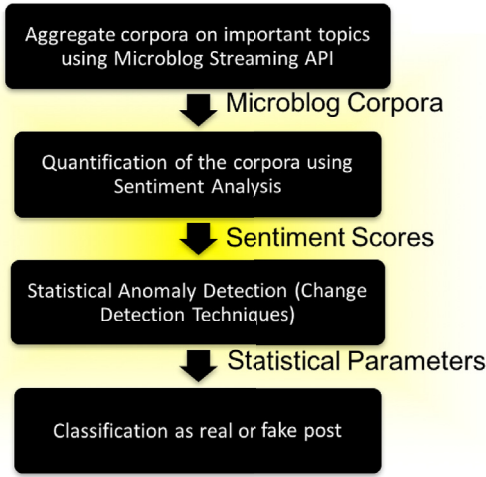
Aggregate corpora on important topics using Microblog Streaming API

Microblog Corpora

Quantification of the corpora using Sentiment Analysis

Sentiment Scores

Statistical Anomaly Detection (Change Detection Techniques)

Statistical Parameters

Classification as real or fake post